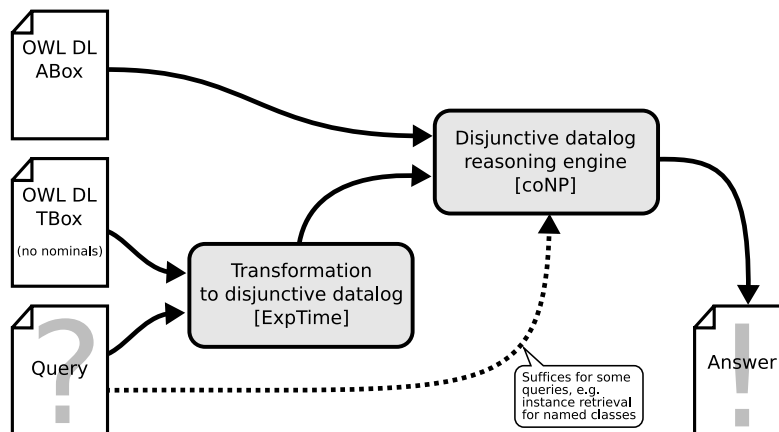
OWL DL ABox

OWL DL TBox
(no nominals)

?
Query

Transformation to disjunctive datalog [ExpTime]

Disjunctive datalog reasoning engine [coNP]

Suffices for some queries, e.g. instance retrieval for named classes

!
Answer